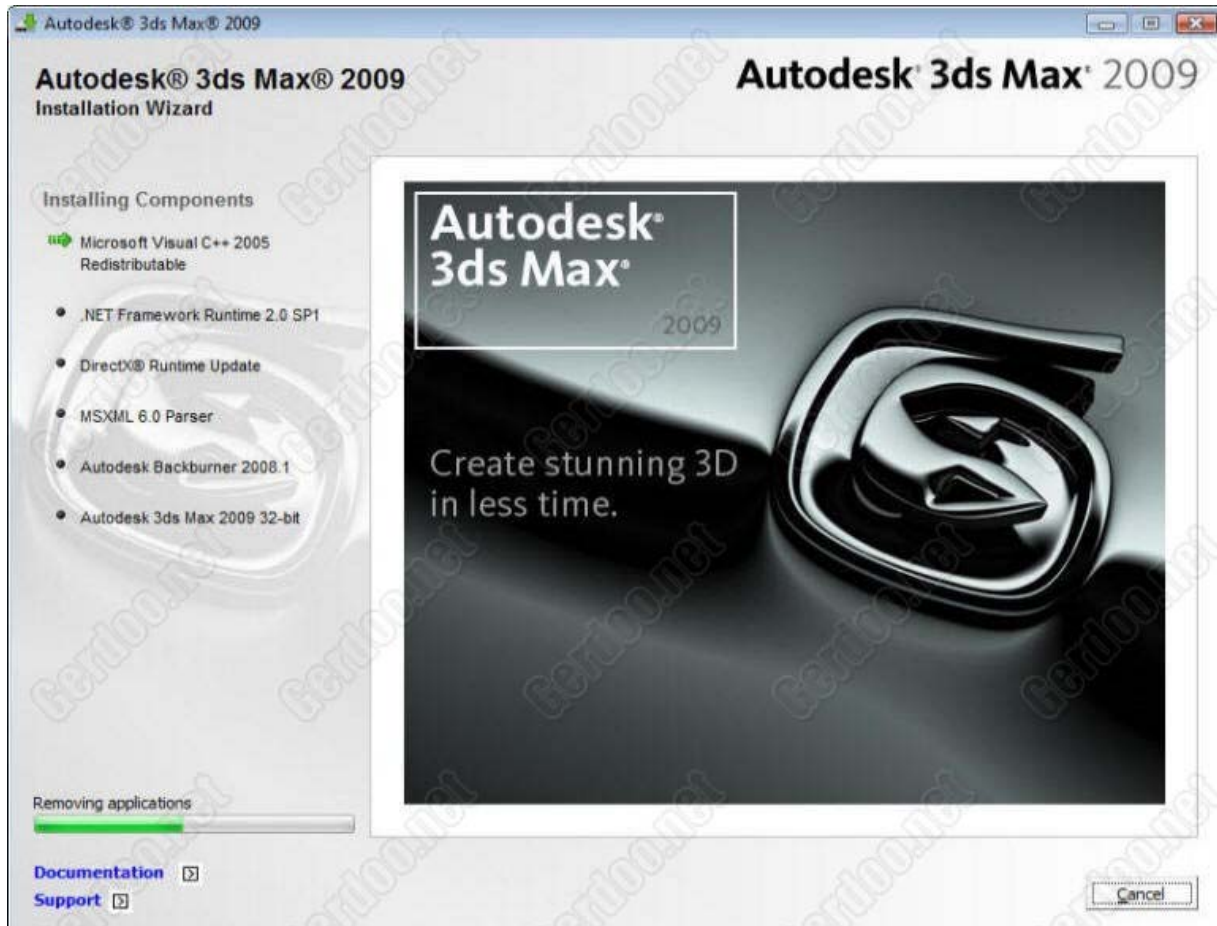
Autodesk® 3ds Max® 2009

Autodesk® 3ds Max® 2009
Installation Wizard

Autodesk® 3ds Max® 2009

Installing Components

Microsoft Visual C++ 2005 Redistributable

.NET Framework Runtime 2.0 SP1

DirectX® Runtime Update

MSXML 6.0 Parser

Autodesk Backburner 2008.1

Autodesk 3ds Max 2009 32-bit

Autodesk®
3ds Max®
2009

Create stunning 3D in less time.

Removing applications

Documentation
Support

Cancel

Gerdoo.net